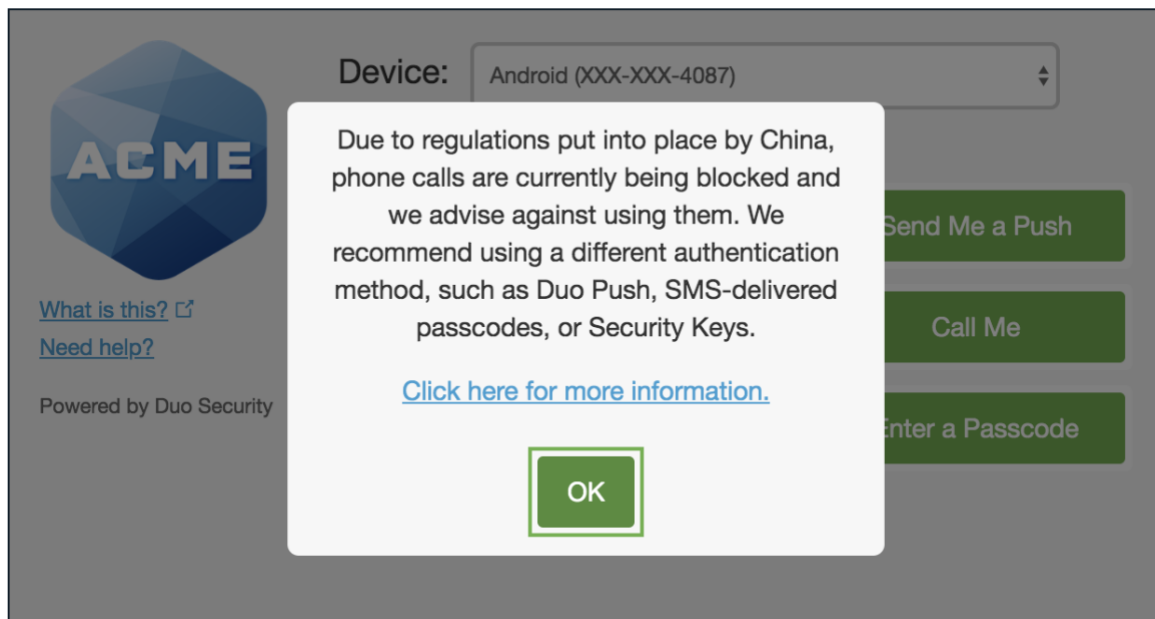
ACME

What is this?
Need help?

Powered by Duo Security

Device: Android (XXX-XXX-4087)

Send Me a Push

Call Me

Enter a Passcode

Due to regulations put into place by China, phone calls are currently being blocked and we advise against using them. We recommend using a different authentication method, such as Duo Push, SMS-delivered passcodes, or Security Keys.

Click here for more information.

OK